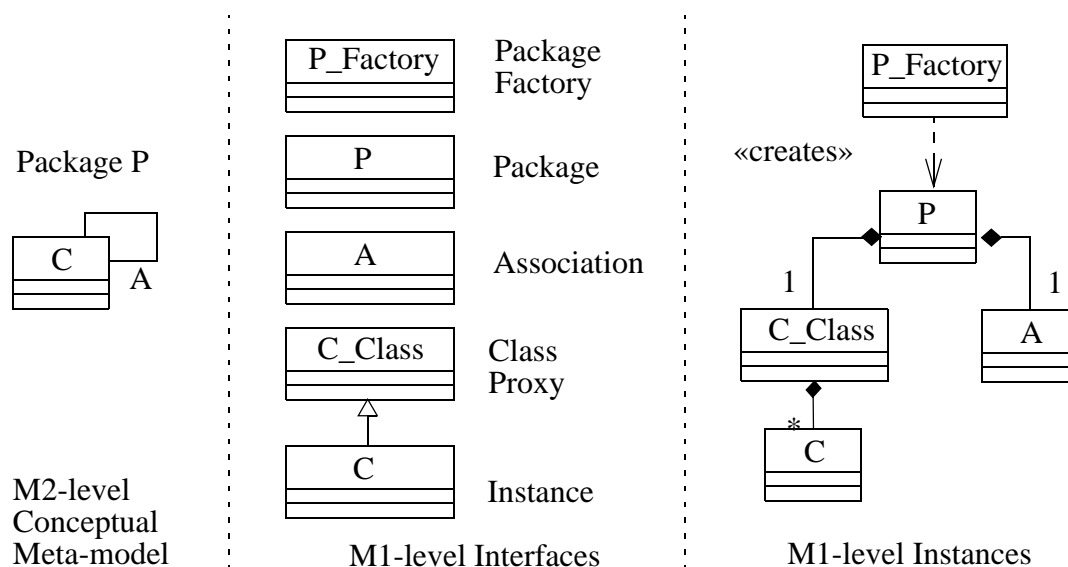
Package P

C

A

M2-level
Conceptual
Meta-model

P_Factory

Package
Factory

P

Package

A

Association

C_Class

Class
Proxy

C

Instance

M1-level Interfaces

P_Factory

«creates»

P

1

1

C_Class

A

*

C

M1-level Instances